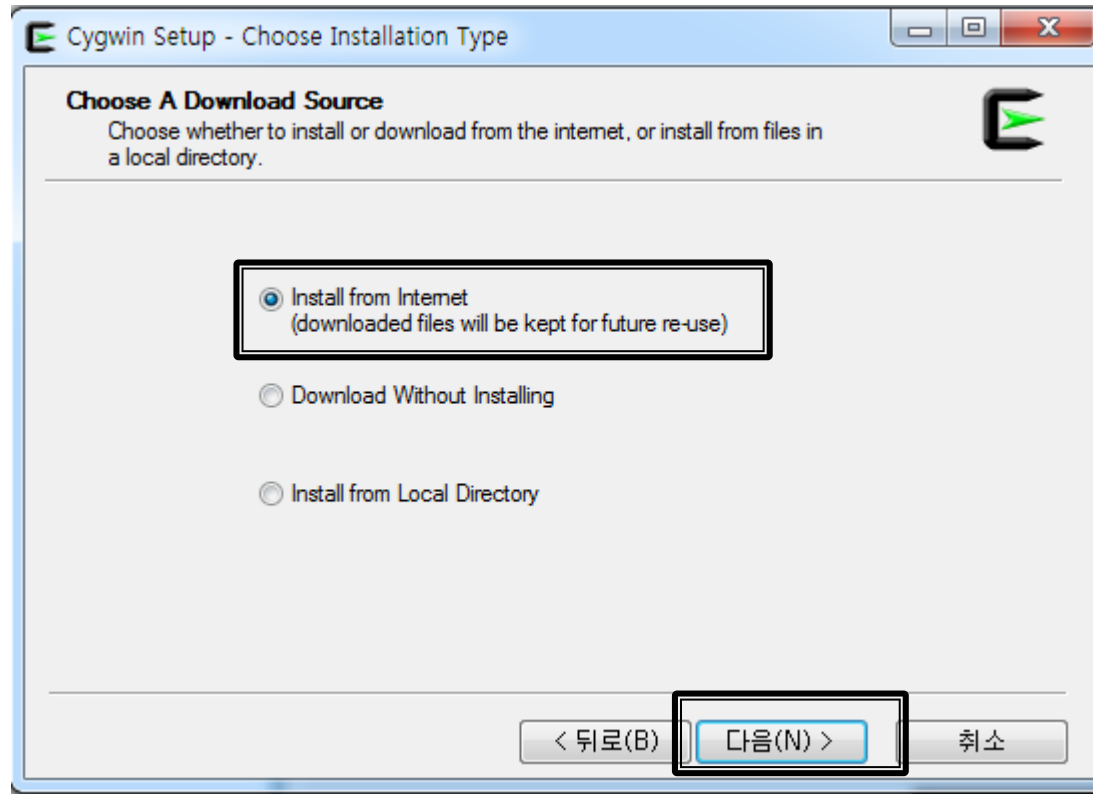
Cygwin Setup - Choose Installation Type

Choose A Download Source

Choose whether to install or download from the internet, or install from files in a local directory.

Install from Internet
(downloaded files will be kept for future re-use)

Download Without Installing

Install from Local Directory

< 뒤로(B)

다음(N) >

취소